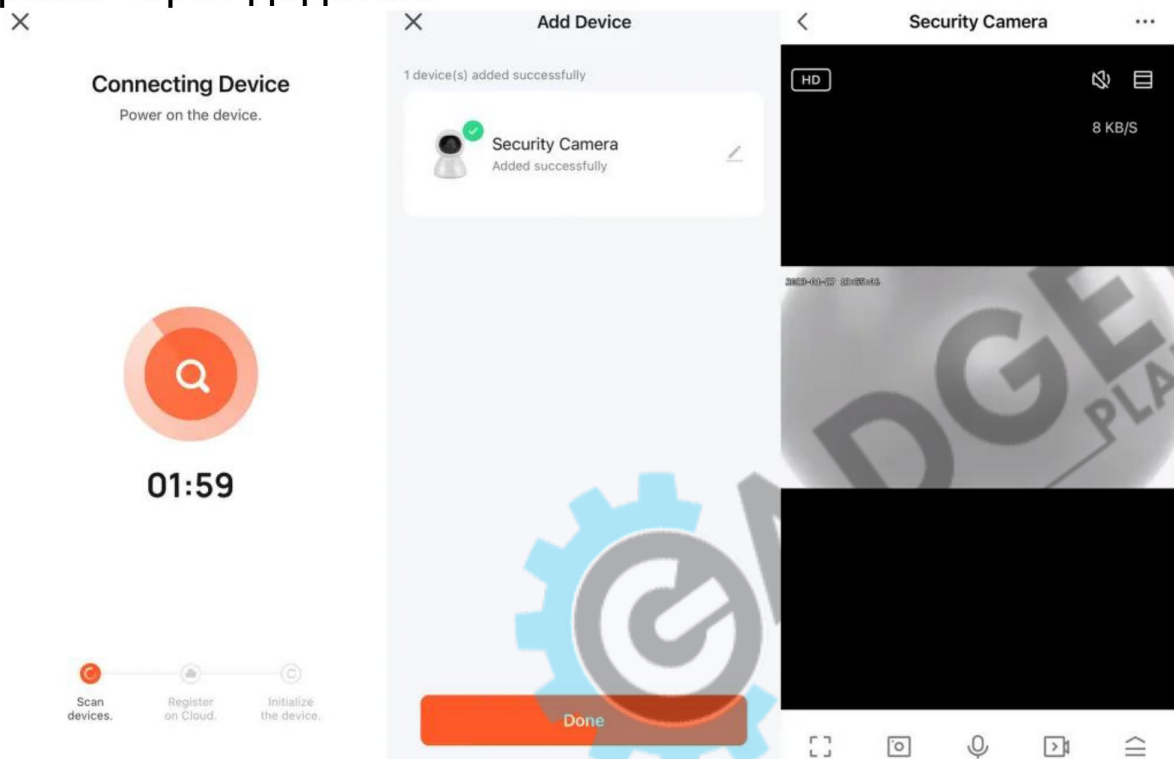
×

Connecting Device

Power on the device.

01:59

Scan devices.

Register on Cloud.

Initialize the device.

×

Add Device

1 device(s) added successfully

Security Camera

Added successfully

Done

<

Security Camera

...

HD

8 KB/S

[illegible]

GADGET PLA